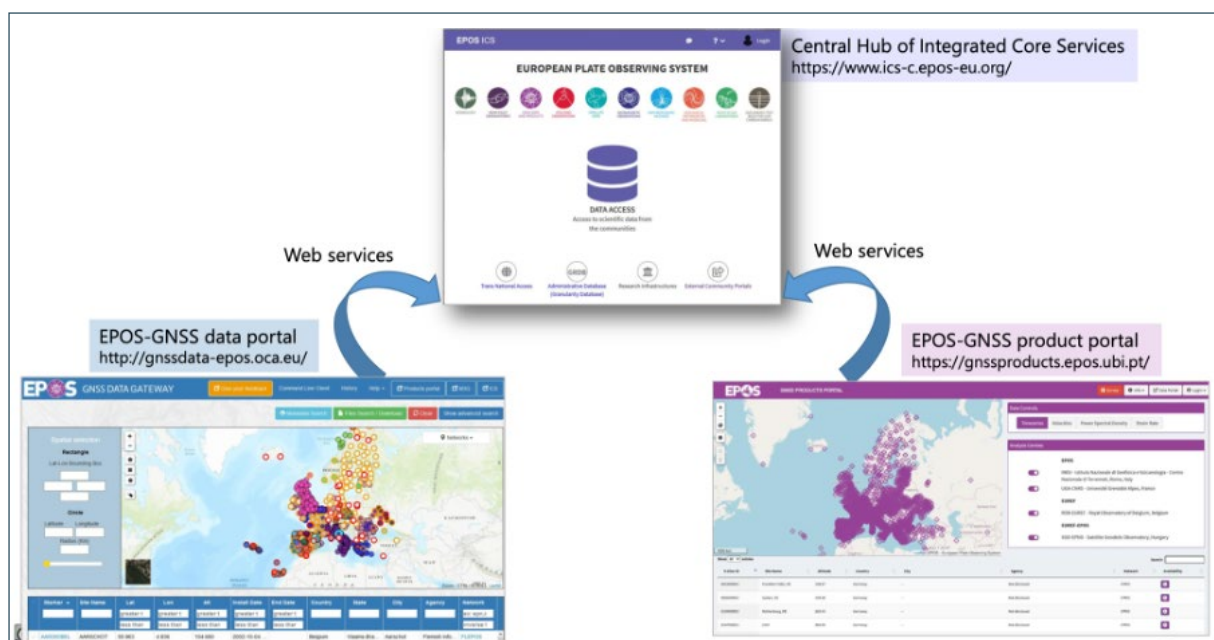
EPOS ICS

Login

EUROPEAN PLATE OBSERVING SYSTEM

DATA ACCESS
Access to scientific data from the communities

Trans National Access

Administrative Database (Granularity Database)

Research Infrastructures

External Community Portals

Central Hub of Integrated Core Services
https://www.ics-c.epos-eu.org/

Web services

Web services

EPOS-GNSS data portal
http://gnssdata-epos.oca.eu/

EPOS GNSS DATA GATEWAY

Command Line Client

History

Help

Products portal

Spatial selection

Rectangle

Lat-Lon Bounding Box

Circle

Latitude

Longitude

Radius (km)

Clear

Show advanced search

| Marker | Site Name | Lat | Lon | Alt | Install Date | End Date | Country | State | City | Agency | Network |
|---|---|---|---|---|---|---|---|---|---|---|---|
| | | greater t | greater t | greater t | greater t | greater t | | | | | |
| | | less than | less than | less than | less than | less than | | | | | |
| | | 50.663 | 4.036 | 104.660 | 2002-10-04 | | Belgium | | | | |

EPOS-GNSS product portal
https://gnssproducts.epos.ubi.pt/

EPOS

GNSS PRODUCTS PORTAL

Timeseries

Velocities

Power Spectral Density

Strain Rate

Analysis Centers

EPOS

INGV - Istituto Nazionale di Geofisica e Vulcanologia

UGA CNRS - Université Grenoble Alpes, France

EUREF

ROB EUREF - Royal Observatory of Belgium, Belgium

EUREF-EPOS

SGO-EPNd - Satellite Geodetic Observatory, Hungary

Search

| 4-char ID | Site Name | Latitude | Longitude | Country | City | Agency | Network | Availability |
|---|---|---|---|---|---|---|---|---|
| | | | | Germany | | | EPOS | |
| | | | | Germany | | | EPOS | |
| | | | | Germany | | | EPOS | |
| | | | | Germany | | | EPOS | |